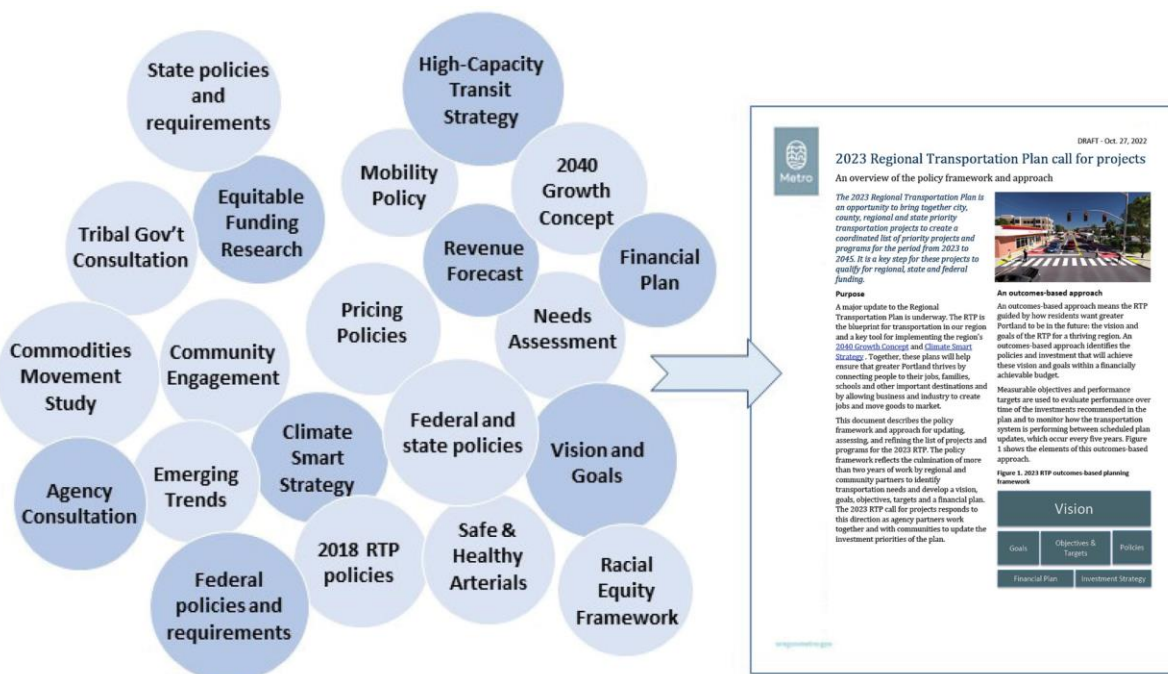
State policies and requirements

High-Capacity Transit Strategy

Mobility Policy

2040 Growth Concept

Tribal Gov't Consultation

Equitable Funding Research

Revenue Forecast

Financial Plan

Pricing Policies

Needs Assessment

Commodities Movement Study

Community Engagement

Federal and state policies

Climate Smart Strategy

Vision and Goals

Agency Consultation

Emerging Trends

2018 RTP policies

Safe & Healthy Arterials

Racial Equity Framework

Federal policies and requirements

Metro

DRAFT - Oct. 27, 2022

2023 Regional Transportation Plan call for projects

An overview of the policy framework and approach

The 2023 Regional Transportation Plan is an opportunity to bring together city, county, regional and state priority transportation projects to create a coordinated list of priority projects and programs for the period from 2023 to 2045. It is a key step for these projects to qualify for regional, state and federal funding.

Purpose

A major update to the Regional Transportation Plan is underway. The RTP is the blueprint for transportation in our region and a key tool for implementing the region's 2040 Growth Concept and Climate Smart Strategy. Together, these plans will help ensure that greater Portland thrives by connecting people to their jobs, families, schools and other important destinations and by allowing business and industry to create jobs and move goods to market.

This document describes the policy framework and approach for updating, assessing, and refining the list of projects and programs for the 2023 RTP. The policy framework reflects the culmination of more than two years of work by regional and community partners to identify transportation needs and develop a vision, goals, objectives, targets and a financial plan. The 2023 RTP call for projects responds to this direction as agency partners work together and with communities to update the investment priorities of the plan.

An outcomes-based approach

An outcomes-based approach means the RTP guided by how residents want greater Portland to be in the future: the vision and goals of the RTP for a thriving region. An outcomes-based approach identifies the policies and investment that will achieve these vision and goals within a financially achievable budget.

Measurable objectives and performance targets are used to evaluate performance over time of the investments recommended in the plan and to monitor how the transportation system is performing between scheduled plan updates, which occur every five years. Figure 1 shows the elements of this outcomes-based approach.

Figure 1. 2023 RTP outcomes-based planning framework

Vision

Goals | Objectives & Targets | Policies

Financial Plan | Investment Strategy

oregonmetro.gov